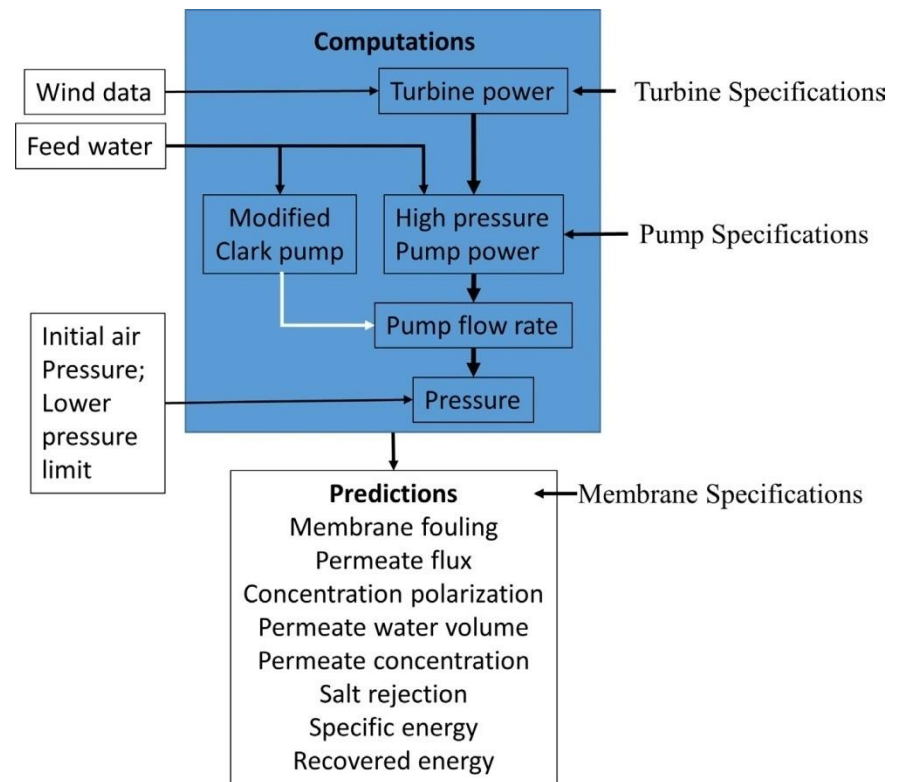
Computations

Wind data

Turbine power

Turbine Specifications

Feed water

Modified Clark pump

High pressure Pump power

Pump Specifications

Pump flow rate

Initial air Pressure; Lower pressure limit

Pressure

Predictions
Membrane fouling
Permeate flux
Concentration polarization
Permeate water volume
Permeate concentration
Salt rejection
Specific energy
Recovered energy

Membrane Specifications